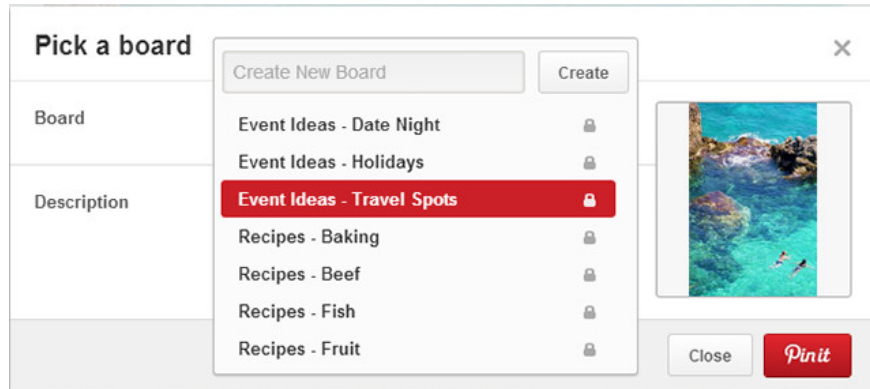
Pick a board

Create New Board

Create

×

Board

Description

Event Ideas - Date Night

Event Ideas - Holidays

Event Ideas - Travel Spots

Recipes - Baking

Recipes - Beef

Recipes - Fish

Recipes - Fruit

Close

Pin it